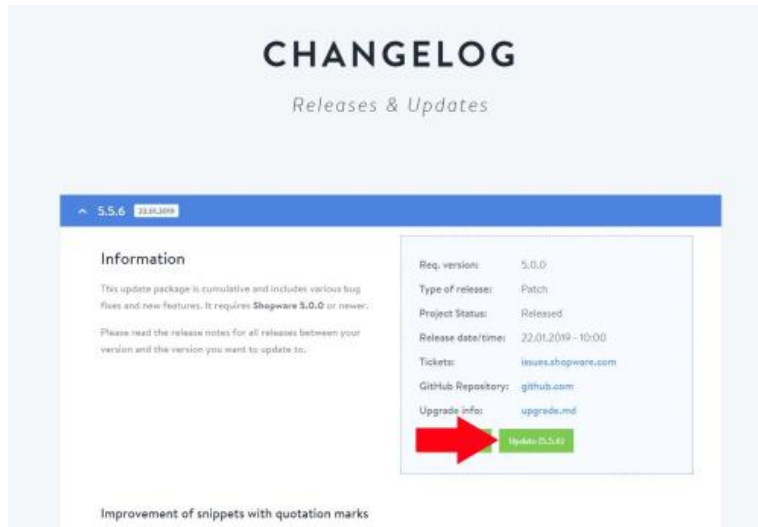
CHANGELOG

Releases & Updates

^ 5.5.6 22.01.2019

Information

This update package is cumulative and includes various bug fixes and new features. It requires Shopware 5.0.0 or newer.

Please read the release notes for all releases between your version and the version you want to update to.

| | |
|---|---|
| Req. version: | 5.0.0 |
| Type of release: | Patch |
| Project Status: | Released |
| Release date/time: | 22.01.2019 - 10:00 |
| Tickets: | issues.shopware.com |
| GitHub Repository: | github.com |
| Upgrade info: | upgrade.md |

Update (5.5.6)

Improvement of snippets with quotation marks